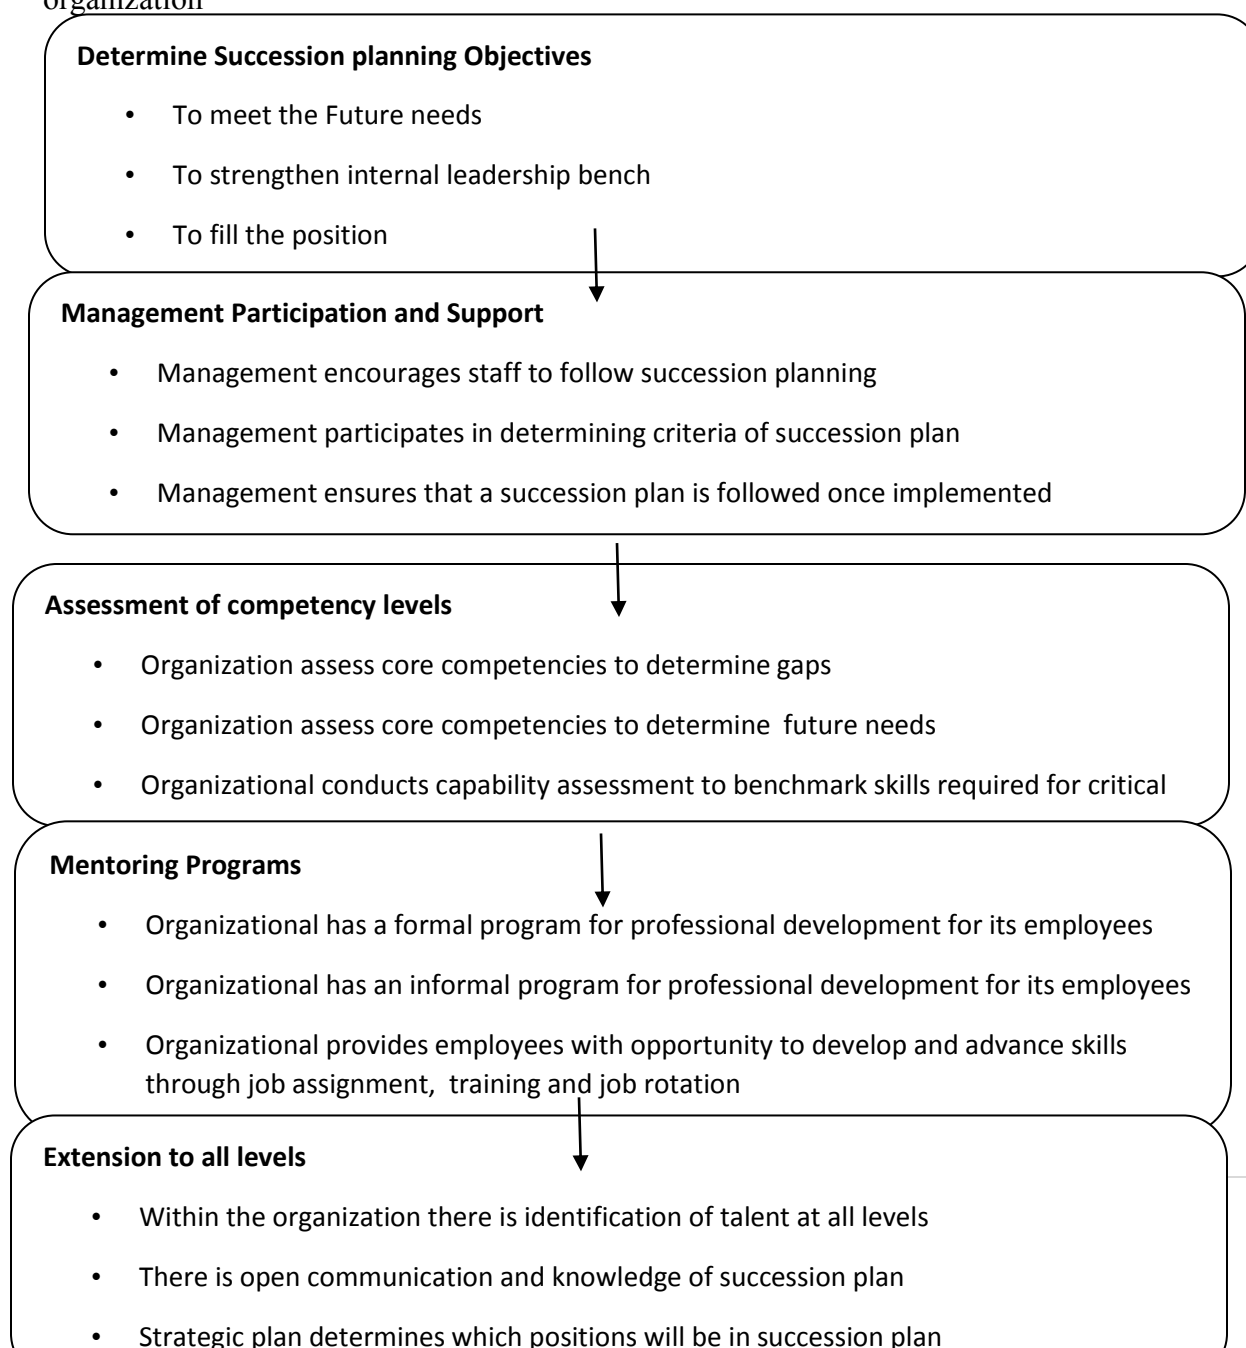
organization

**Determine Succession planning Objectives**

- To meet the Future needs
- To strengthen internal leadership bench
- To fill the position

**Management Participation and Support**

- Management encourages staff to follow succession planning
- Management participates in determining criteria of succession plan
- Management ensures that a succession plan is followed once implemented

**Assessment of competency levels**

- Organization assess core competencies to determine gaps
- Organization assess core competencies to determine future needs
- Organizational conducts capability assessment to benchmark skills required for critical

**Mentoring Programs**

- Organizational has a formal program for professional development for its employees
- Organizational has an informal program for professional development for its employees
- Organizational provides employees with opportunity to develop and advance skills through job assignment, training and job rotation

**Extension to all levels**

- Within the organization there is identification of talent at all levels
- There is open communication and knowledge of succession plan
- Strategic plan determines which positions will be in succession plan